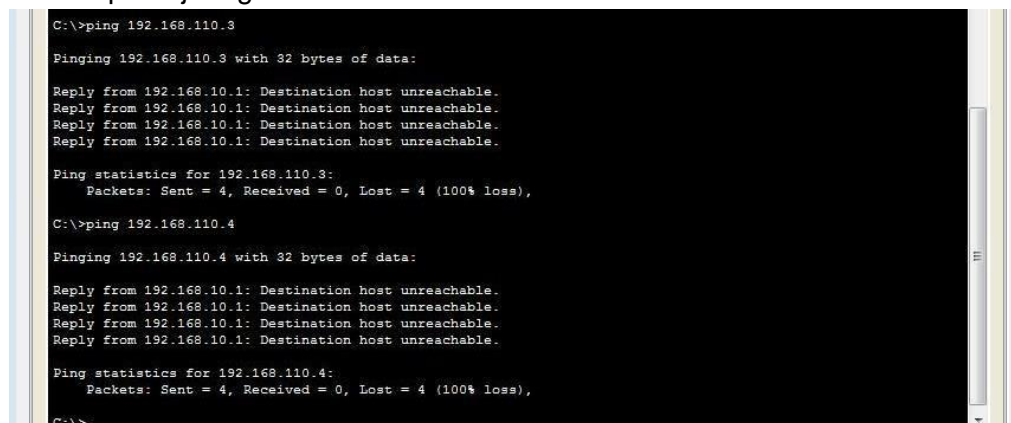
C:\>ping 192.168.110.3

Pinging 192.168.110.3 with 32 bytes of data:

Reply from 192.168.10.1: Destination host unreachable.
Reply from 192.168.10.1: Destination host unreachable.
Reply from 192.168.10.1: Destination host unreachable.
Reply from 192.168.10.1: Destination host unreachable.

Ping statistics for 192.168.110.3:
Packets: Sent = 4, Received = 0, Lost = 4 (100% loss),

C:\>ping 192.168.110.4

Pinging 192.168.110.4 with 32 bytes of data:

Reply from 192.168.10.1: Destination host unreachable.
Reply from 192.168.10.1: Destination host unreachable.
Reply from 192.168.10.1: Destination host unreachable.
Reply from 192.168.10.1: Destination host unreachable.

Ping statistics for 192.168.110.4:
Packets: Sent = 4, Received = 0, Lost = 4 (100% loss),

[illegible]